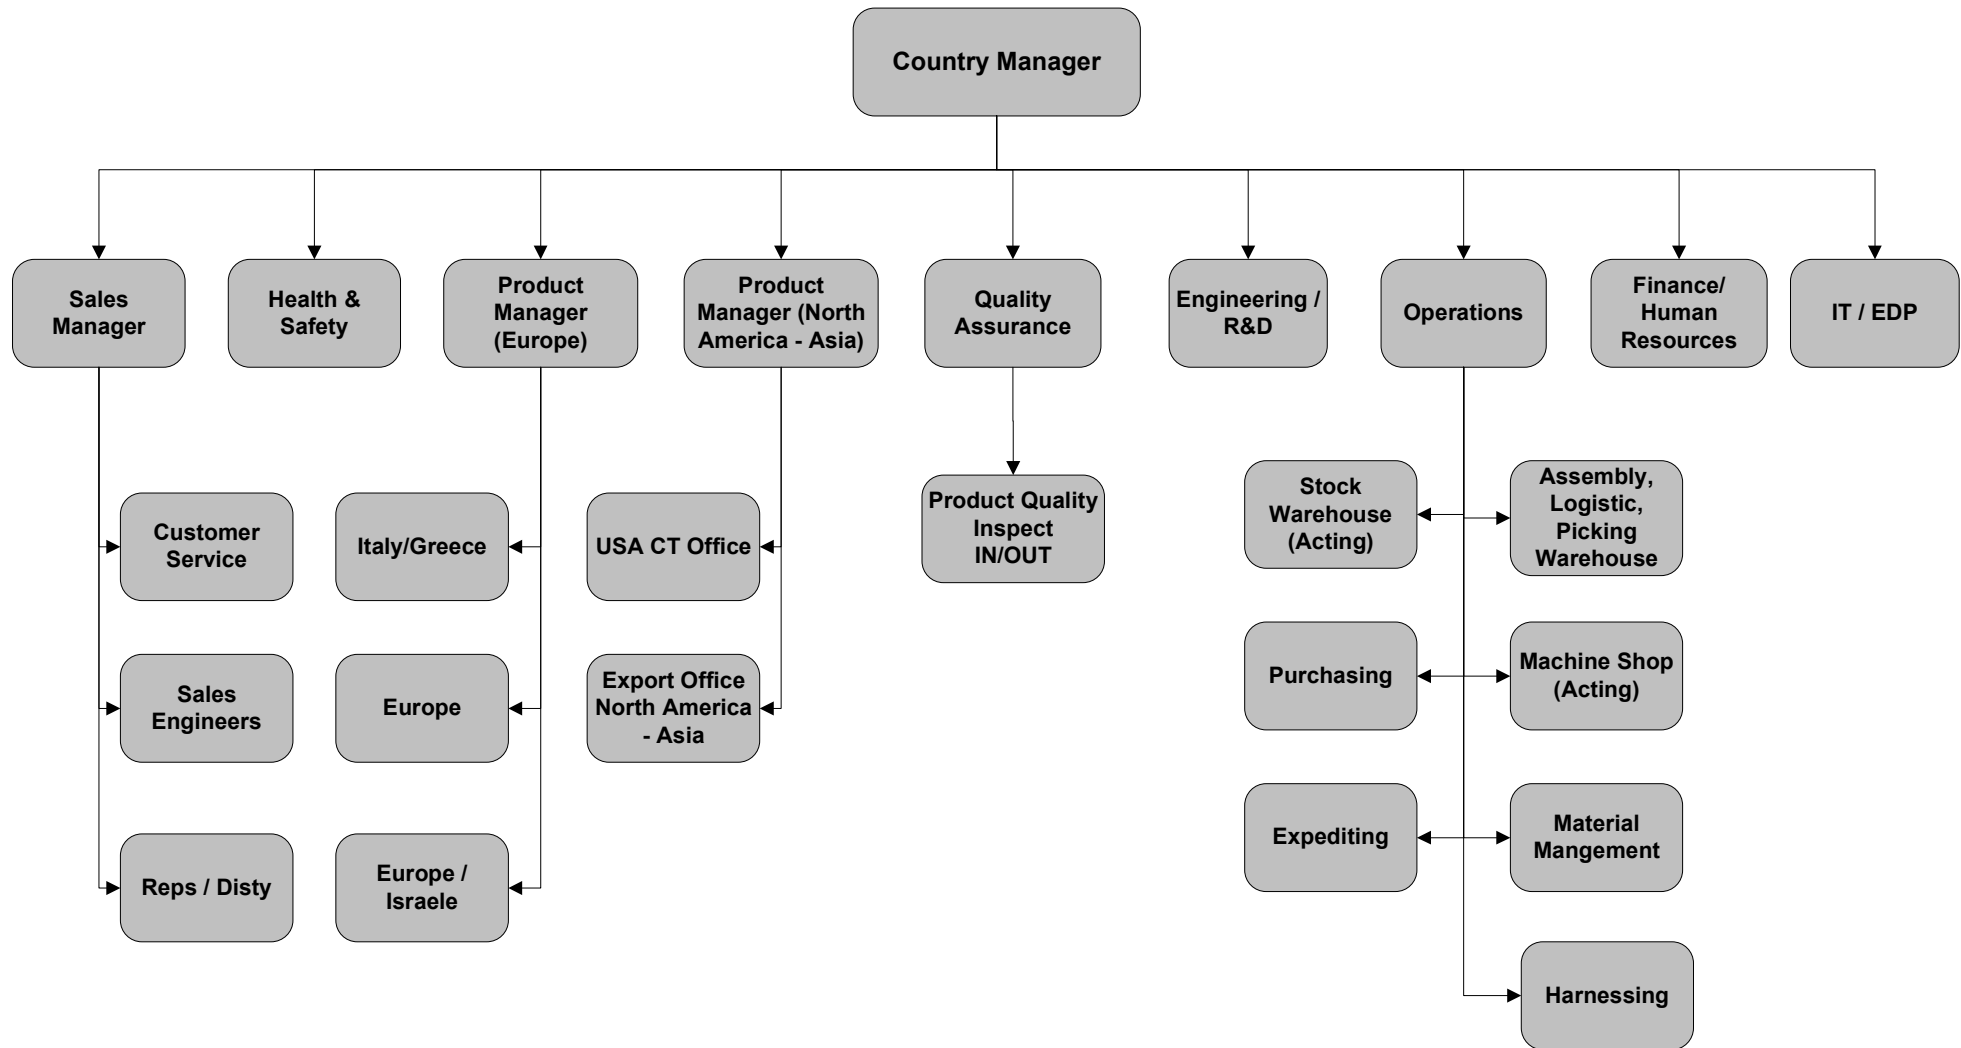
Country Manager

Sales Manager

Health & Safety

Product Manager (Europe)

Product Manager (North America - Asia)

Quality Assurance

Engineering / R&D

Operations

Finance/ Human Resources

IT / EDP

Customer Service

Sales Engineers

Reps / Disty

Italy/Greece

Europe

Europe / Israele

USA CT Office

Export Office North America - Asia

Product Quality Inspect IN/OUT

Stock Warehouse (Acting)

Assembly, Logistic, Picking Warehouse

Purchasing

Machine Shop (Acting)

Expediting

Material Mangement

Harnessing